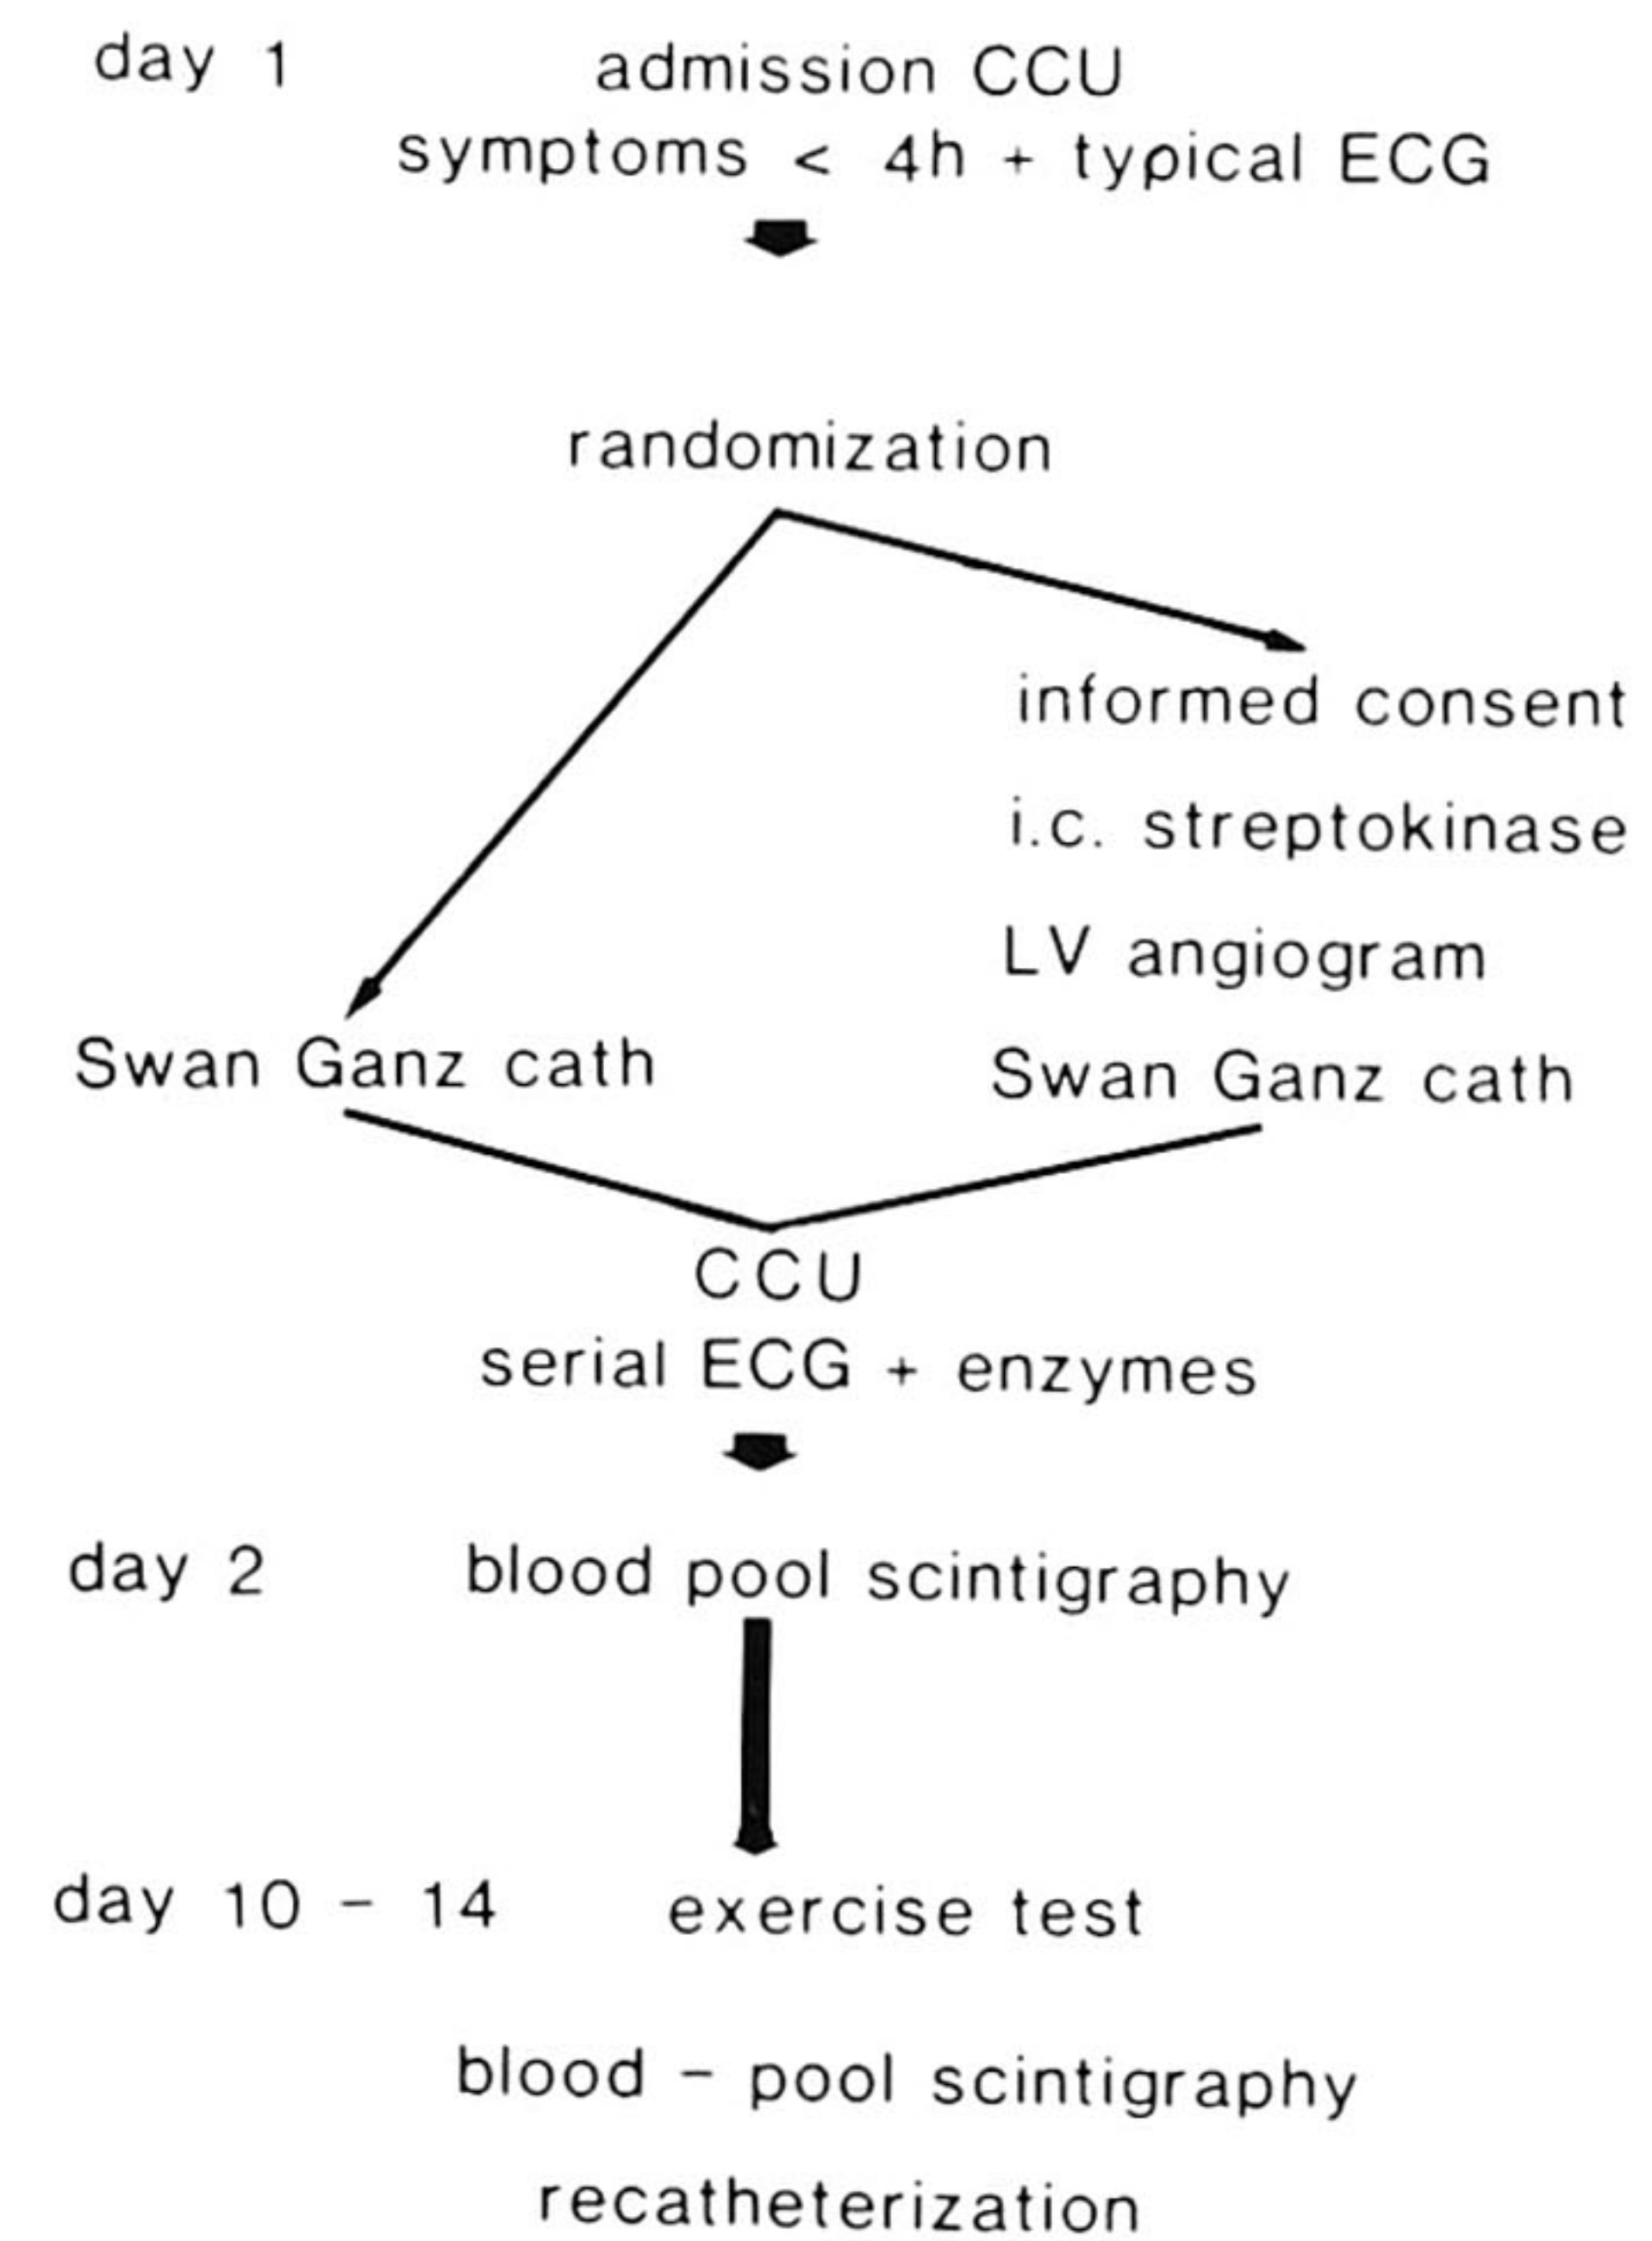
day 1

admission CCU
symptoms < 4h + typical ECG

randomization

informed consent
i.c. streptokinase
LV angiogram

Swan Ganz cath

Swan Ganz cath

CCU
serial ECG + enzymes

day 2

blood pool scintigraphy

day 10 - 14

exercise test

blood - pool scintigraphy

recatheterization